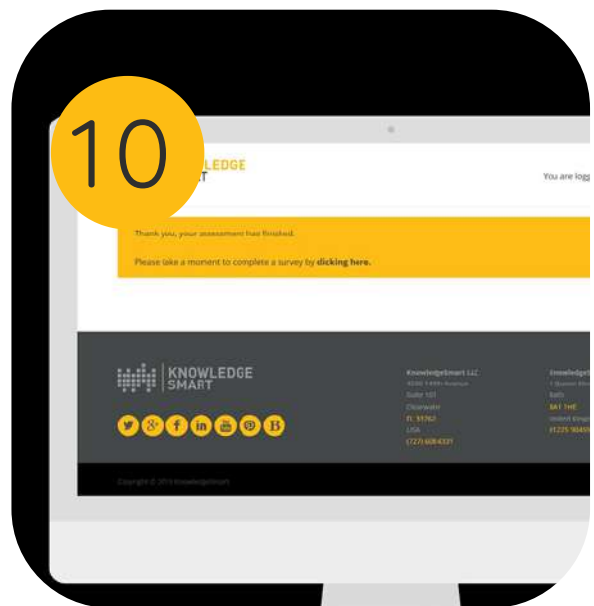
10

LEDGE
ART

You are logg

Thank you, your assessment has finished.

Please take a moment to complete a survey by clicking here.

KNOWLEDGE
SMART

KnowledgeSmart LLC
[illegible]
Suite 103
Clearwater
FL 33762
USA
(727) 608-4331

KnowledgeS
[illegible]
Bath
BA1 1HE
United Kingd
01225 90455

Copyright © 2015 KnowledgeSmart